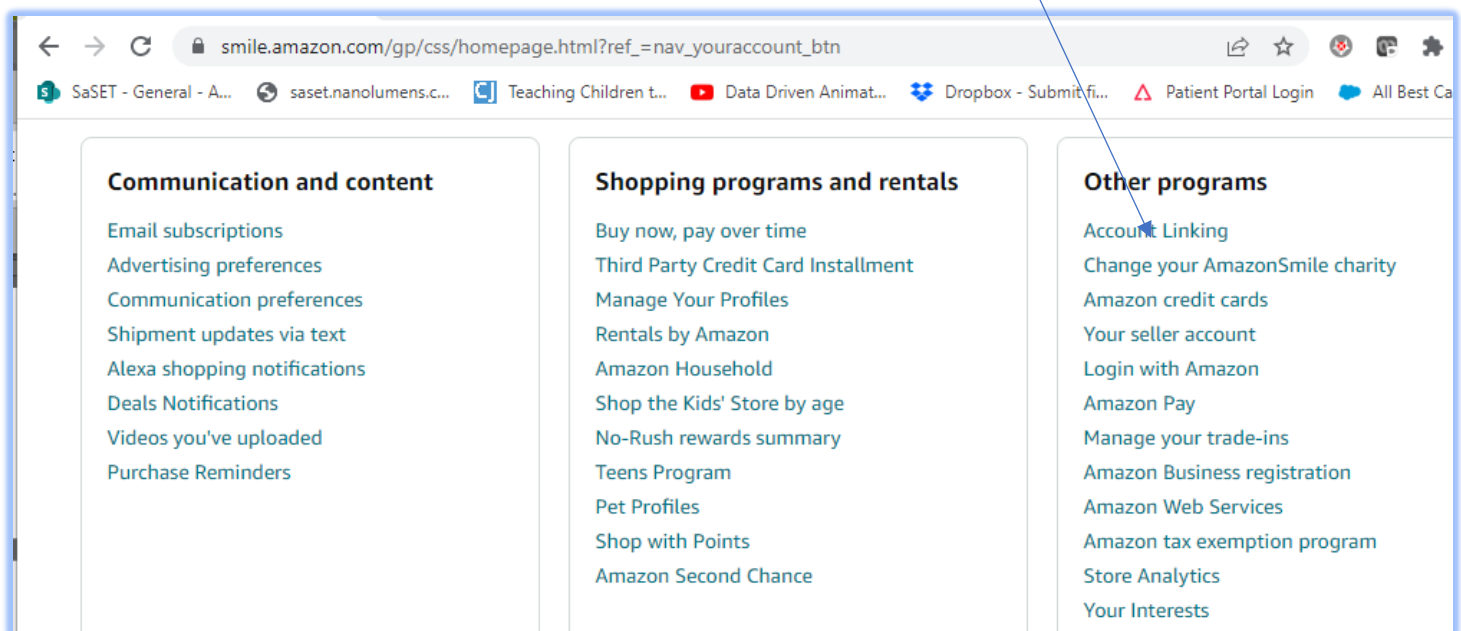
smile.amazon.com/gp/css/homepage.html?ref_=nav_youraccount_btn

SaSET - General - A... saset.nanolumens.c... Teaching Children t... Data Driven Animat... Dropbox - Submit fi... Patient Portal Login All Best Ca

Communication and content

Email subscriptions
Advertising preferences
Communication preferences
Shipment updates via text
Alexa shopping notifications
Deals Notifications
Videos you've uploaded
Purchase Reminders

Shopping programs and rentals

Buy now, pay over time
Third Party Credit Card Installment
Manage Your Profiles
Rentals by Amazon
Amazon Household
Shop the Kids' Store by age
No-Rush rewards summary
Teens Program
Pet Profiles
Shop with Points
Amazon Second Chance

Other programs

Account Linking
Change your AmazonSmile charity
Amazon credit cards
Your seller account
Login with Amazon
Amazon Pay
Manage your trade-ins
Amazon Business registration
Amazon Web Services
Amazon tax exemption program
Store Analytics
Your Interests